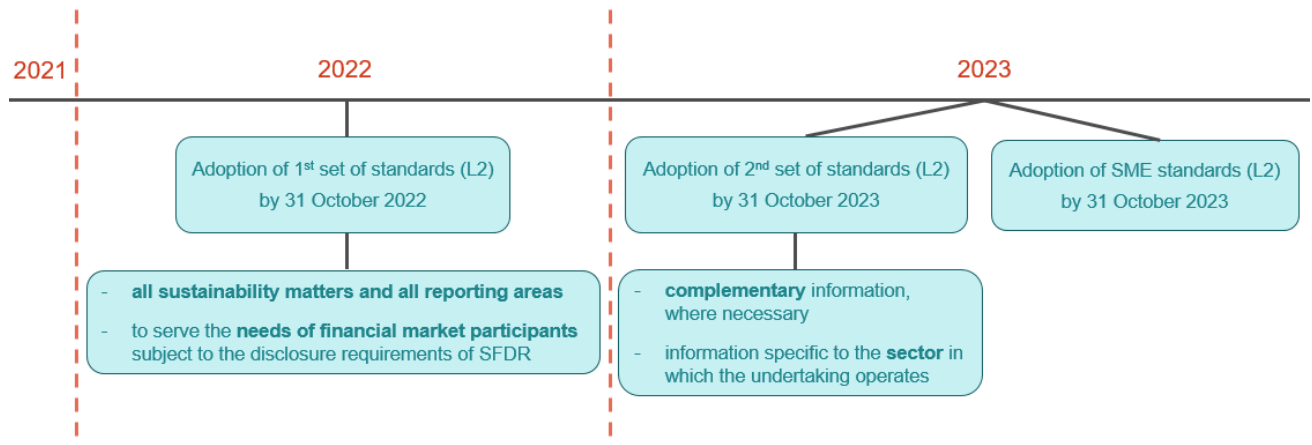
2021

2022

2023

Adoption of 1st set of standards (L2) by 31 October 2022

- all sustainability matters and all reporting areas
- to serve the needs of financial market participants subject to the disclosure requirements of SFDR

Adoption of 2nd set of standards (L2) by 31 October 2023

- complementary information, where necessary
- information specific to the sector in which the undertaking operates

Adoption of SME standards (L2) by 31 October 2023